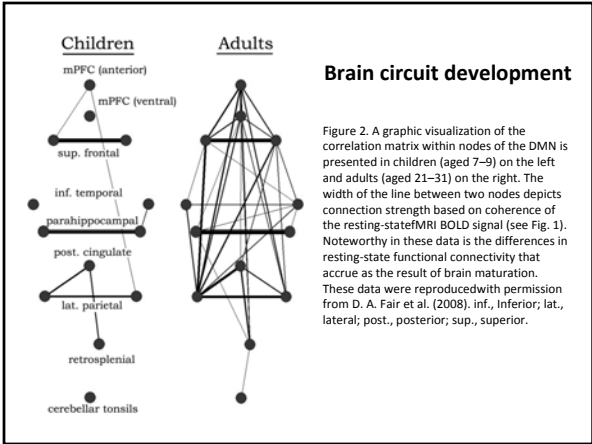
Children

Adults

mPFC (anterior)

mPFC (ventral)

sup. frontal

inf. temporal

parahippocampal

post. cingulate

lat. parietal

retrosplenial

cerebellar tonsils

Brain circuit development

Figure 2. A graphic visualization of the correlation matrix within nodes of the DMN is presented in children (aged 7–9) on the left and adults (aged 21–31) on the right. The width of the line between two nodes depicts connection strength based on coherence of the resting-statefMRI BOLD signal (see Fig. 1). Noteworthy in these data is the differences in resting-state functional connectivity that accrue as the result of brain maturation. These data were reproducedwith permission from D. A. Fair et al. (2008). inf., Inferior; lat., lateral; post., posterior; sup., superior.